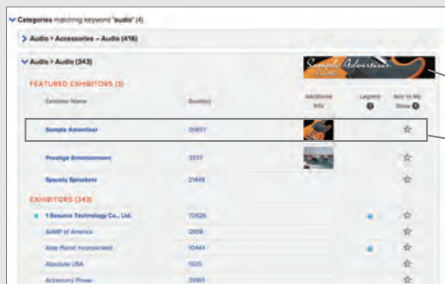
Categories matching keyword "audio" (4)

Audio > Accessories – Audio (416)

Audio > Audio (343)

Sample Advertiser

FEATURED EXHIBITORS (3)

| Exhibitor Name | Booth(s) | Additional Info | Legend | Add to My Show |
|---|---|---|---|---|
| Sample Advertiser | 35837 | | | ☆ |
| Prestige Entertainment | 2317 | | | ☆ |
| Speedy Sprockets | 21446 | | | ☆ |

EXHIBITORS (343)

| Exhibitor Name | Booth(s) | Additional Info | Legend | Add to My Show |
|---|---|---|---|---|
| 1 Source Technology Co., Ltd. | 10626 | | | ☆ |
| AAMP of America | 2808 | | | ☆ |
| Asia Planet Incorporated | 10441 | | | ☆ |
| Absolute USA | 1520 | | | ☆ |
| Accessory Power | 3080 | | | ☆ |